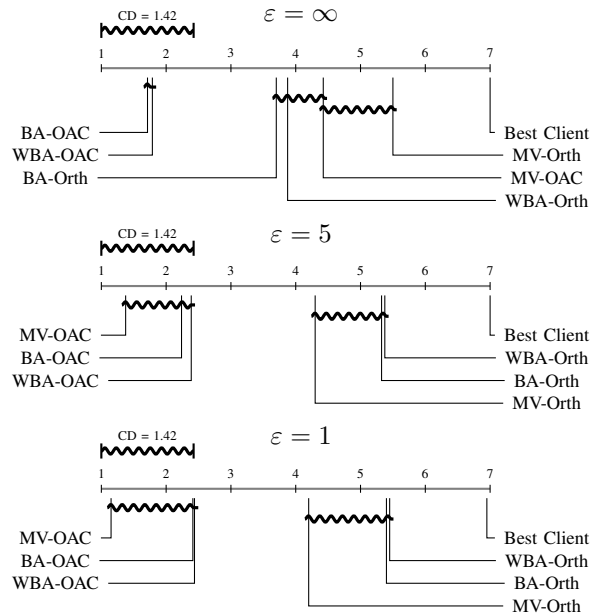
CD = 1.42

$\varepsilon = \infty$

1 2 3 4 5 6 7

BA-OAC
WBA-OAC
BA-Orth

Best Client
MV-Orth
MV-OAC
WBA-Orth

CD = 1.42

$\varepsilon = 5$

1 2 3 4 5 6 7

MV-OAC
BA-OAC
WBA-OAC

Best Client
WBA-Orth
BA-Orth
MV-Orth

CD = 1.42

$\varepsilon = 1$

1 2 3 4 5 6 7

MV-OAC
BA-OAC
WBA-OAC

Best Client
WBA-Orth
BA-Orth
MV-Orth